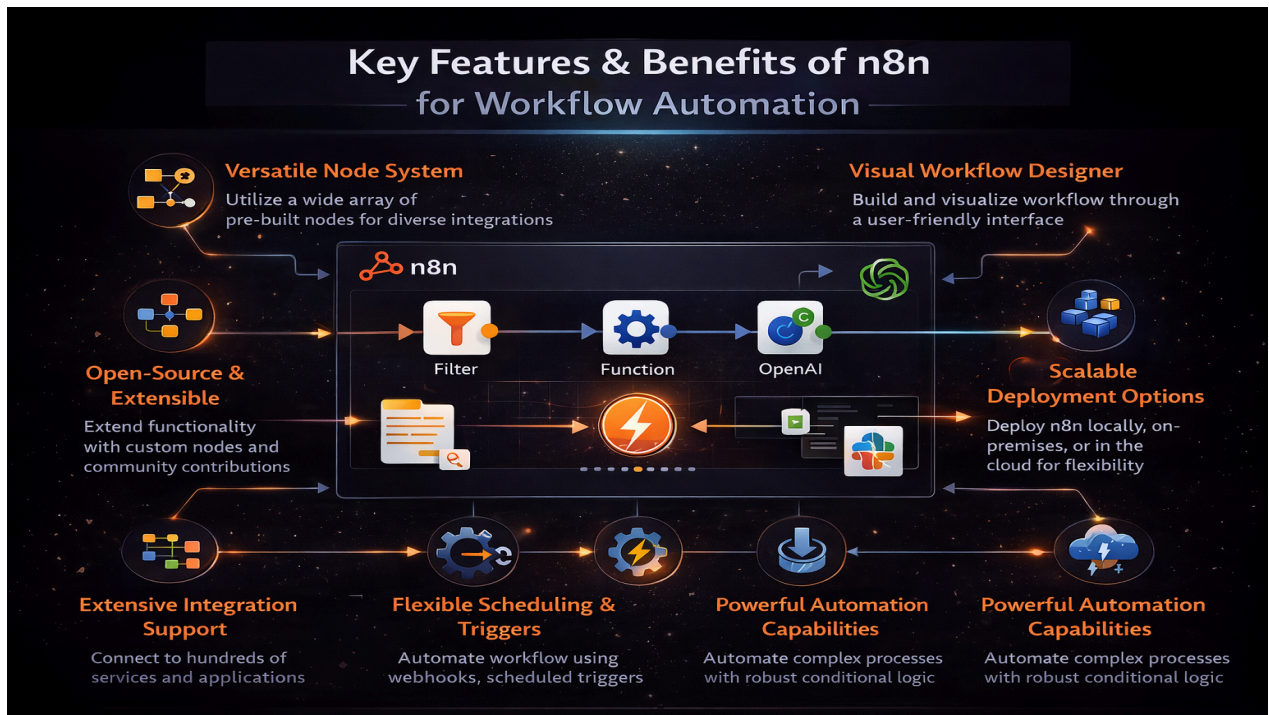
Key Features & Benefits of n8n
for Workflow Automation

Versatile Node System
Utilize a wide array of pre-built nodes for diverse integrations

Visual Workflow Designer
Build and visualize workflow through a user-friendly interface

n8n

Filter

Function

OpenAI

Open-Source & Extensible
Extend functionality with custom nodes and community contributions

Scalable Deployment Options
Deploy n8n locally, on-premises, or in the cloud for flexibility

Extensive Integration Support
Connect to hundreds of services and applications

Flexible Scheduling & Triggers
Automate workflow using webhooks, scheduled triggers

Powerful Automation Capabilities
Automate complex processes with robust conditional logic

Powerful Automation Capabilities
Automate complex processes with robust conditional logic